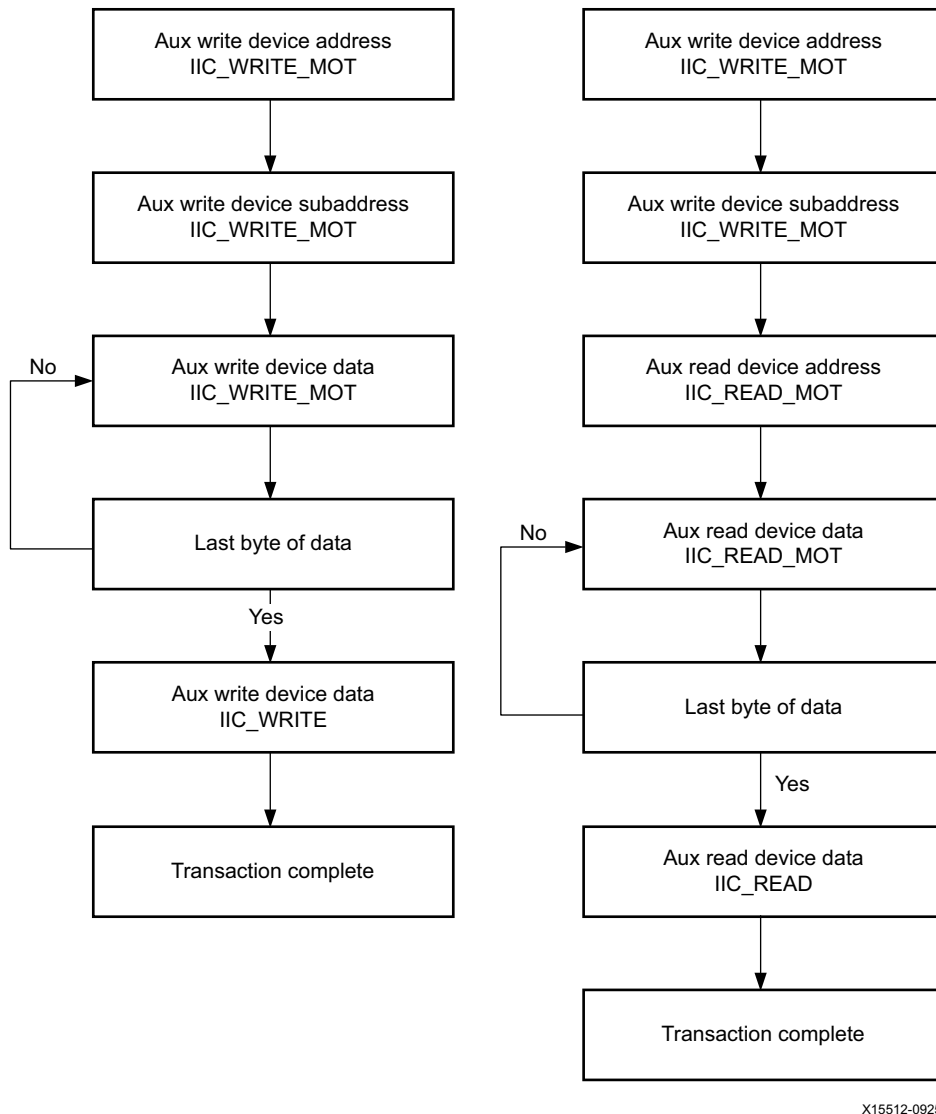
Aux write device address
IIC_WRITE_MOT

Aux write device subaddress
IIC_WRITE_MOT

No

Aux write device data
IIC_WRITE_MOT

Last byte of data

Yes

Aux write device data
IIC_WRITE

Transaction complete

Aux write device address
IIC_WRITE_MOT

Aux write device subaddress
IIC_WRITE_MOT

Aux read device address
IIC_READ_MOT

No

Aux read device data
IIC_READ_MOT

Last byte of data

Yes

Aux read device data
IIC_READ

Transaction complete

X15512-092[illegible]